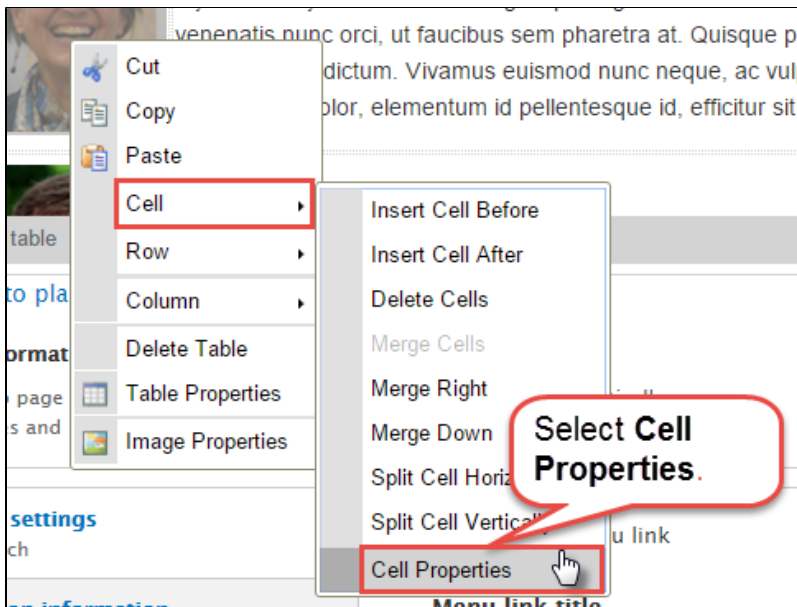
venenatis nunc orci, ut faucibus sem pharetra at. Quisque p
dictum. Vivamus euismod nunc neque, ac vul
olor, elementum id pellentesque id, efficitur sit

Cut
Copy
Paste
Cell
Row
Column
Delete Table
Table Properties
Image Properties

Insert Cell Before
Insert Cell After
Delete Cells
Merge Cells
Merge Right
Merge Down
Split Cell Horiz
Split Cell Vertically
Cell Properties

Select **Cell Properties**.

table
to pla
ormat
page
s and
settings
ch
u link
Menu link title